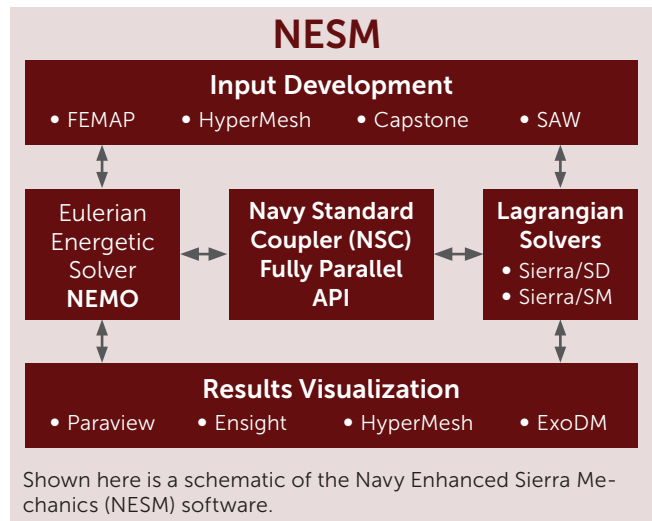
NESM

Input Development

• FEMAP • HyperMesh • Capstone • SAW

Eulerian Energetic Solver NEMO

Navy Standard Coupler (NSC) Fully Parallel API

Lagrangian Solvers

• Sierra/SD
• Sierra/SM

Results Visualization

• Paraview • Ensight • HyperMesh • ExoDM

Shown here is a schematic of the Navy Enhanced Sierra Mechanics (NESM) software.